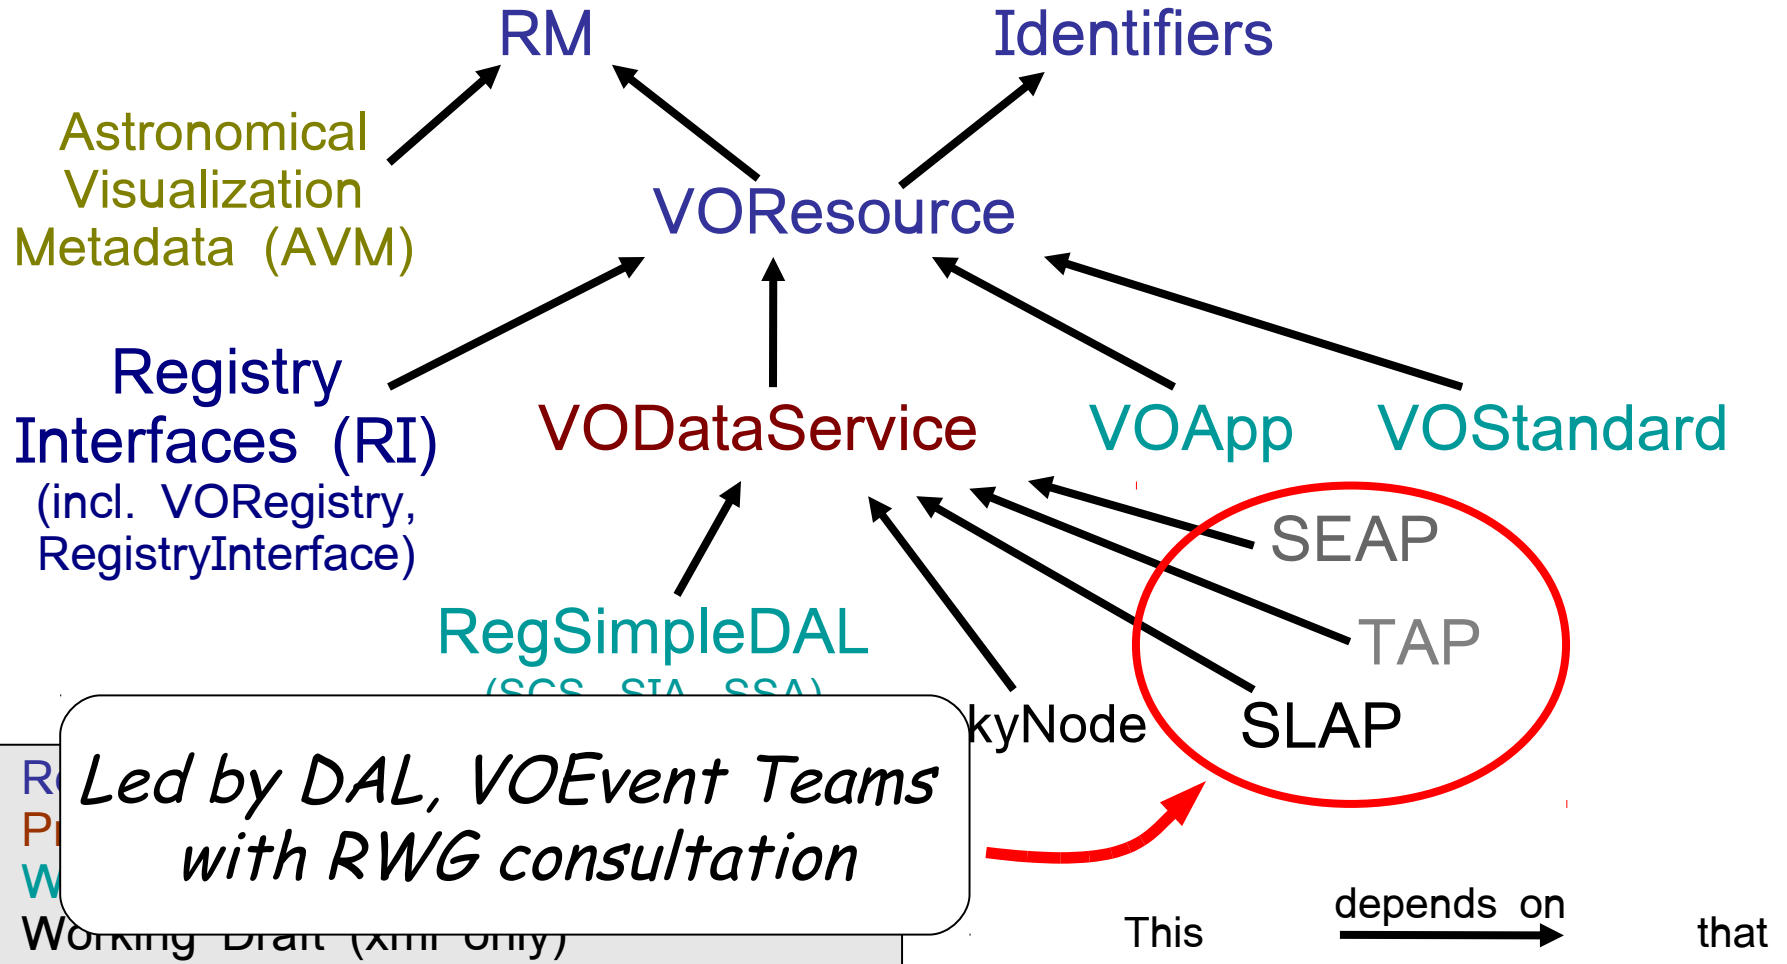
RM

Identifiers

Astronomical Visualization Metadata (AVM)

VOResource

Registry Interfaces (RI)
(incl. VORegistry, RegistryInterface)

VODataService

VOApp

VOStandard

SEAP

TAP

SLAP

RegSimpleDAL
(SCS, SIA, SSA)

kyNode

Led by DAL, VOEvent Teams with RWG consultation

R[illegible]
P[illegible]
W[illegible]
Working Draft (xml only)

This depends on that